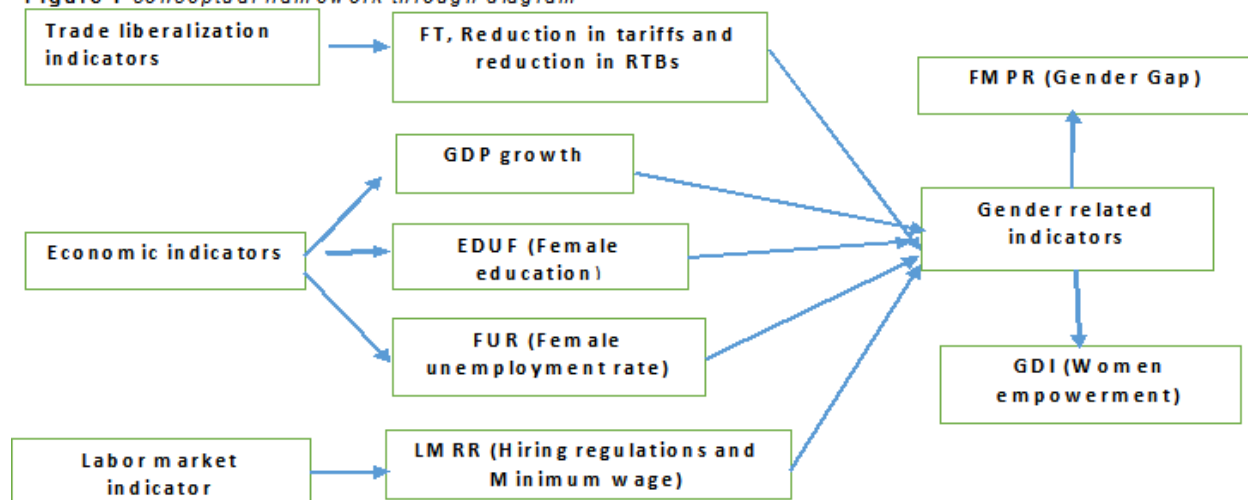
Figure 1 Conceptual framework through diagram

Trade liberalization indicators

FT, Reduction in tariffs and reduction in RTBs

FM PR (Gender Gap)

GDP growth

Gender related indicators

Economic indicators

EDUF (Female education)

FUR (Female unemployment rate)

GDI (Women empowerment)

Labor market indicator

LM RR (Hiring regulations and Minimum wage)